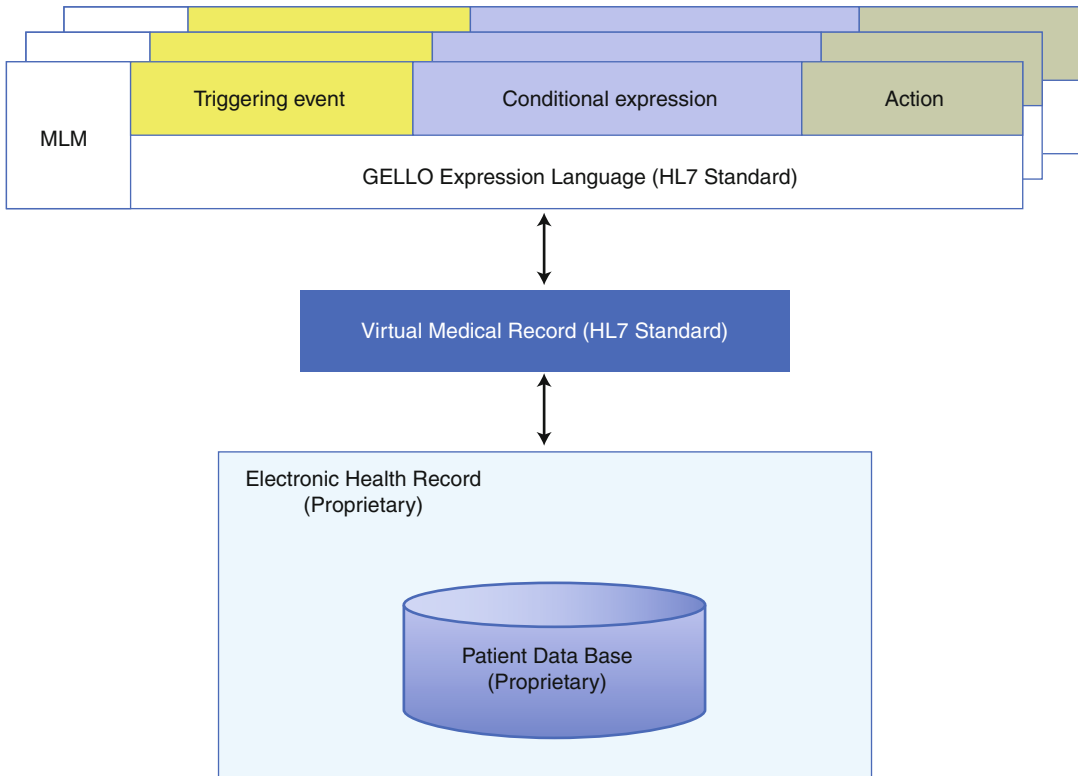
MLM

Triggering event

Conditional expression

Action

GELLO Expression Language (HL7 Standard)

Virtual Medical Record (HL7 Standard)

Electronic Health Record
(Proprietary)

Patient Data Base
(Proprietary)